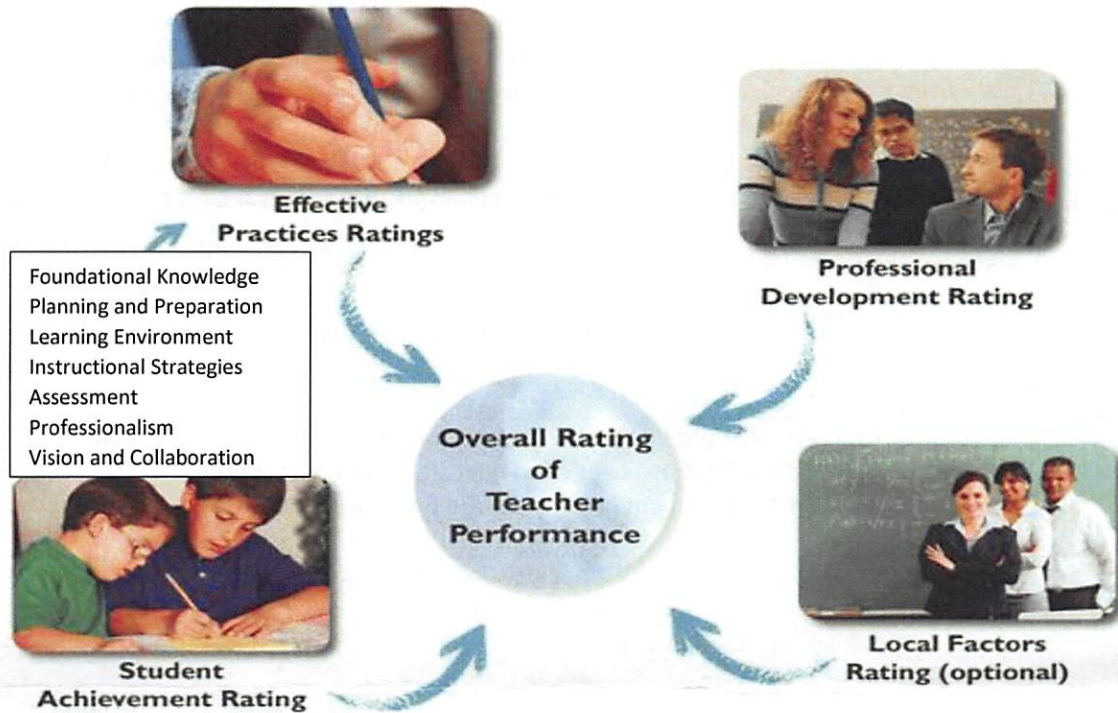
Effective Practices Ratings

Foundational Knowledge
Planning and Preparation
Learning Environment
Instructional Strategies
Assessment
Professionalism
Vision and Collaboration

Professional Development Rating

Overall Rating of Teacher Performance

Student Achievement Rating

Local Factors Rating (optional)